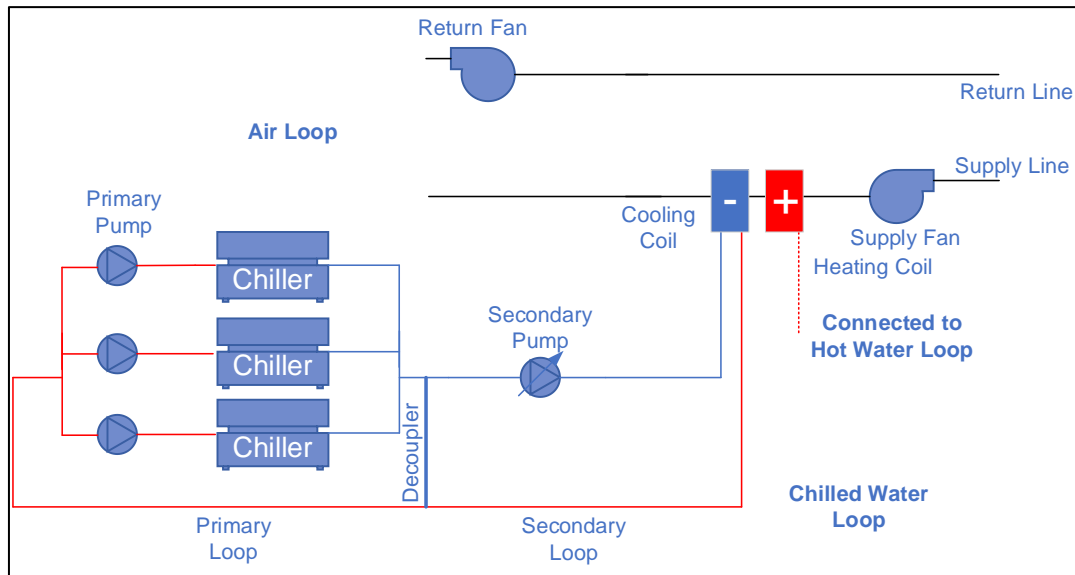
Return Fan

Return Line

Air Loop

Supply Line

Primary Pump

Cooling Coil

-

+

Supply Fan

Heating Coil

Chiller

Chiller

Chiller

Secondary Pump

Connected to Hot Water Loop

Decoupler

Chilled Water Loop

Primary Loop

Secondary Loop